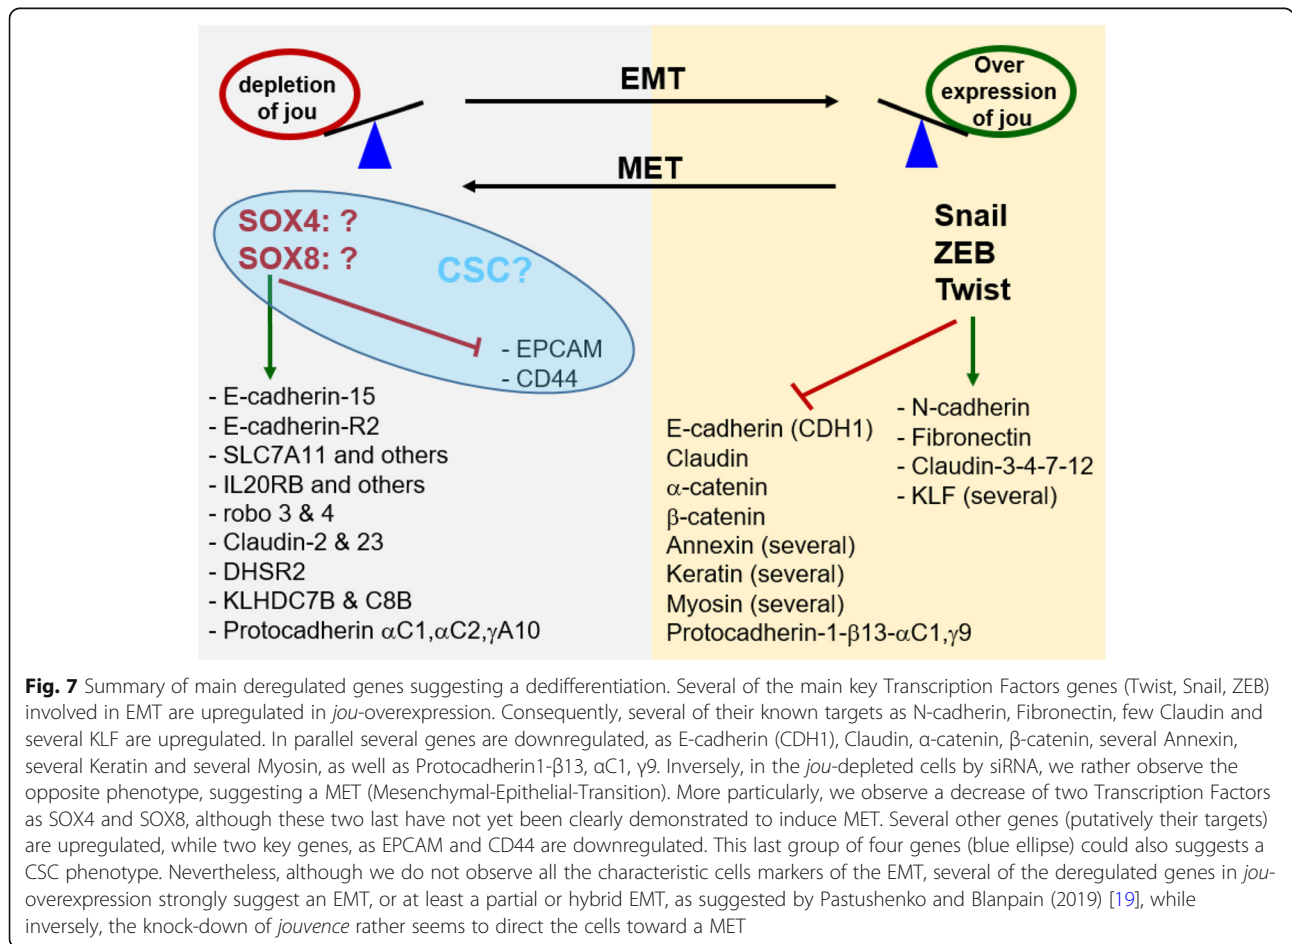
depletion of jou

EMT

Over expression of jou

MET

SOX4: ?
SOX8: ?

CSC?

- EPCAM
- CD44

- E-cadherin-15
- E-cadherin-R2
- SLC7A11 and others
- IL20RB and others
- robo 3 & 4
- Claudin-2 & 23
- DHSR2
- KLHDC7B & C8B
- Protocadherin $\alpha$C1,$\alpha$C2,$\gamma$A10

Snail
ZEB
Twist

E-cadherin (CDH1)
Claudin
$\alpha$-catenin
$\beta$-catenin
Annexin (several)
Keratin (several)
Myosin (several)
Protocadherin-1-$\beta$13-$\alpha$C1,$\gamma$9

- N-cadherin
- Fibronectin
- Claudin-3-4-7-12
- KLF (several)

**Fig. 7** Summary of main deregulated genes suggesting a dedifferentiation. Several of the main key Transcription Factors genes (Twist, Snail, ZEB) involved in EMT are upregulated in *jou*-overexpression. Consequently, several of their known targets as N-cadherin, Fibronectin, few Claudin and several KLF are upregulated. In parallel several genes are downregulated, as E-cadherin (CDH1), Claudin, α-catenin, β-catenin, several Annexin, several Keratin and several Myosin, as well as Protocadherin1-β13, αC1, γ9. Inversely, in the *jou*-depleted cells by siRNA, we rather observe the opposite phenotype, suggesting a MET (Mesenchymal-Epithelial-Transition). More particularly, we observe a decrease of two Transcription Factors as SOX4 and SOX8, although these two last have not yet been clearly demonstrated to induce MET. Several other genes (putatively their targets) are upregulated, while two key genes, as EPCAM and CD44 are downregulated. This last group of four genes (blue ellipse) could also suggests a CSC phenotype. Nevertheless, although we do not observe all the characteristic cells markers of the EMT, several of the deregulated genes in *jou*-overexpression strongly suggest an EMT, or at least a partial or hybrid EMT, as suggested by Pastushenko and Blanpain (2019) [19], while inversely, the knock-down of *jouvence* rather seems to direct the cells toward a MET